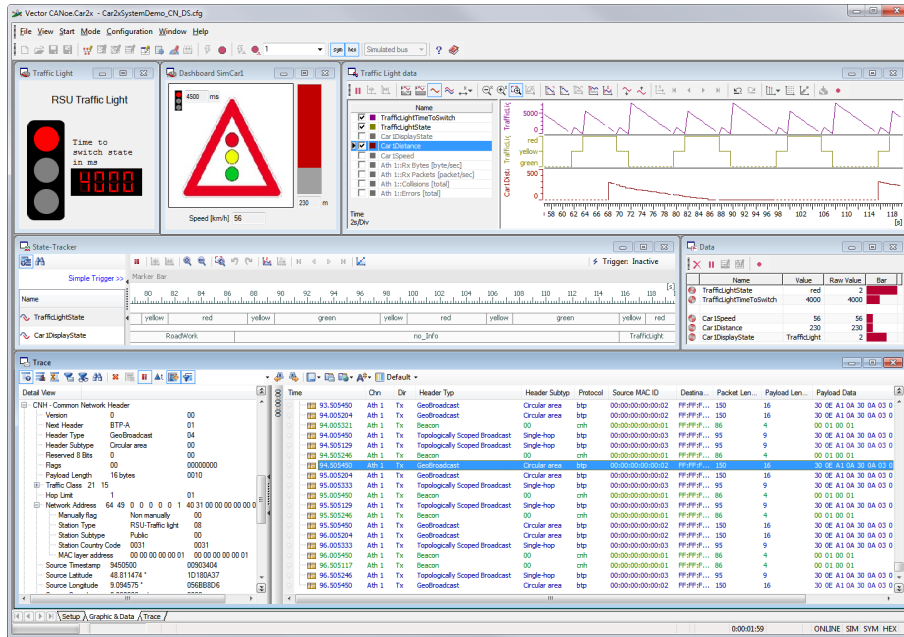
Vector CANoe.Car2x - Car2xSystemDemo_CN_DS.cfg

File View Start Mode Configuration Window Help

Simulated bus

Traffic Light

RSU Traffic Light

Time to switch state in ms

4000

Dashboard SimCar1

4500 ms

Speed [km/h] 56

230 m

Traffic Light data

Name
TrafficLightTimeToSwitch
TrafficLightState
Car1DisplayState
Car1Distance
Car1Speed
Ath 1::Rx Bytes [byte/sec]
Ath 1::Rx Packets [packet/sec]
Ath 1::Collisions [total]
Ath 1::Errors [total]

Time
2s/Div

5000
0
red
yellow
green
200
0

58 60 62 64 66 68 70 72 74 76 78 80 82 84 86 88 90 92 94 96 98 100 102 104 106 108 110 112 114 116 118 [s]

State-Tracker

Trigger: Inactive

Simple Trigger >>

Marker Bar

Name

80 82 84 86 88 90 92 94 96 98 100 102 104 106 108 110 112 114 116 118 [s]

TrafficLightState | yellow | red | yellow | green | yellow | red | yellow | green | yellow | red

Car1DisplayState | RoadWork | no_Info | TrafficLight

Data

| Name | Value | Raw Value | Bar |
|---|---|---|---|
| TrafficLightState | red | 2 | |
| TrafficLightTimeToSwitch | 4000 | 4000 | |
| Car1Speed | 56 | 56 | |
| Car1Distance | 230 | 230 | |
| Car1DisplayState | TrafficLight | 2 | |

Trace

Default

Detail View

| | | |
|---|---|---|
| CNH - Common Network Header | | |
| Version | 0 | 00 |
| Next Header | BTP-A | 01 |
| Header Type | GeoBroadcast | 04 |
| Header Subtype | Circular area | 00 |
| Reserved 8 Bits | 0 | 00 |
| Flags | 00 | 00000000 |
| Payload Length | 16 bytes | 0010 |
| Traffic Class | 21 | 15 |
| Hop Limit | 1 | 01 |
| Network Address | 64 49 0 0 0 0 0 1 | 40 31 00 00 00 00 00 |
| Manually flag | Non manually | 00 |
| Station Type | RSU-Traffic light | 08 |
| Station Subtype | Public | 00 |
| Station Country Code | 0031 | 0031 |
| MAC layer address | 00 00 00 00 00 01 | 00 00 00 00 00 01 |
| Source Timestamp | 9450500 | 00903404 |
| Source Latitude | 48.811474 ° | 1D180A37 |
| Source Longitude | 9.094575 ° | 056B88D6 |

| Time | Chn | Dir | Header Typ | Header Subtyp | Protocol | Source MAC ID | Destina... | Packet Len... | Payload Len... | Payload Data |
|---|---|---|---|---|---|---|---|---|---|---|
| 93.905450 | Ath 1 | Tx | GeoBroadcast | Circular area | btp | 00:00:00:00:00:02 | FF:FF:F... | 150 | 16 | 30 0E A1 0A 30 0A 03 0 |
| 94.005204 | Ath 1 | Tx | GeoBroadcast | Circular area | btp | 00:00:00:00:00:01 | FF:FF:F... | 150 | 16 | 30 0E A1 0A 30 0A 03 0 |
| 94.005321 | Ath 1 | Tx | Beacon | 00 | cnh | 00:00:00:00:00:01 | FF:FF:F... | 86 | 4 | 00 01 00 01 |
| 94.005450 | Ath 1 | Tx | Topologically Scoped Broadcast | Single-hop | btp | 00:00:00:00:00:03 | FF:FF:F... | 95 | 9 | 30 0E A1 0A 30 0A 03 0 |
| 94.505129 | Ath 1 | Tx | Topologically Scoped Broadcast | Single-hop | btp | 00:00:00:00:00:03 | FF:FF:F... | 95 | 9 | 30 0E A1 0A 30 0A 03 0 |
| 94.505246 | Ath 1 | Tx | Beacon | 00 | cnh | 00:00:00:00:00:03 | FF:FF:F... | 86 | 4 | 00 01 00 01 |
| 94.505450 | Ath 1 | Tx | GeoBroadcast | Circular area | btp | 00:00:00:00:00:02 | FF:FF:F... | 150 | 16 | 30 0E A1 0A 30 0A 03 0 |
| 95.005204 | Ath 1 | Tx | GeoBroadcast | Circular area | btp | 00:00:00:00:00:01 | FF:FF:F... | 150 | 16 | 30 0E A1 0A 30 0A 03 0 |
| 95.005333 | Ath 1 | Tx | Topologically Scoped Broadcast | Single-hop | btp | 00:00:00:00:00:03 | FF:FF:F... | 95 | 9 | 30 0E A1 0A 30 0A 03 0 |
| 95.005450 | Ath 1 | Tx | Beacon | 00 | cnh | 00:00:00:00:00:01 | FF:FF:F... | 86 | 4 | 00 01 00 01 |
| 95.505129 | Ath 1 | Tx | Topologically Scoped Broadcast | Single-hop | btp | 00:00:00:00:00:03 | FF:FF:F... | 95 | 9 | 30 0E A1 0A 30 0A 03 0 |
| 95.505246 | Ath 1 | Tx | Beacon | 00 | cnh | 00:00:00:00:00:03 | FF:FF:F... | 86 | 4 | 00 01 00 01 |
| 95.505450 | Ath 1 | Tx | GeoBroadcast | Circular area | btp | 00:00:00:00:00:02 | FF:FF:F... | 150 | 16 | 30 0E A1 0A 30 0A 03 0 |
| 96.005204 | Ath 1 | Tx | GeoBroadcast | Circular area | btp | 00:00:00:00:00:01 | FF:FF:F... | 150 | 16 | 30 0E A1 0A 30 0A 03 0 |
| 96.005333 | Ath 1 | Tx | Topologically Scoped Broadcast | Single-hop | btp | 00:00:00:00:00:03 | FF:FF:F... | 95 | 9 | 30 0E A1 0A 30 0A 03 0 |
| 96.005450 | Ath 1 | Tx | Beacon | 00 | cnh | 00:00:00:00:00:01 | FF:FF:F... | 86 | 4 | 00 01 00 01 |
| 96.505117 | Ath 1 | Tx | Beacon | 00 | cnh | 00:00:00:00:00:03 | FF:FF:F... | 86 | 4 | 00 01 00 01 |
| 96.505246 | Ath 1 | Tx | Topologically Scoped Broadcast | Single-hop | btp | 00:00:00:00:00:03 | FF:FF:F... | 95 | 9 | 30 0E A1 0A 30 0A 03 0 |
| 96.505450 | Ath 1 | Tx | GeoBroadcast | Circular area | btp | 00:00:00:00:00:02 | FF:FF:F... | 150 | 16 | 30 0E A1 0A 30 0A 03 0 |

Setup / Graphic & Data / Trace

0:00:01:59 ONLINE SIM SYM HEX